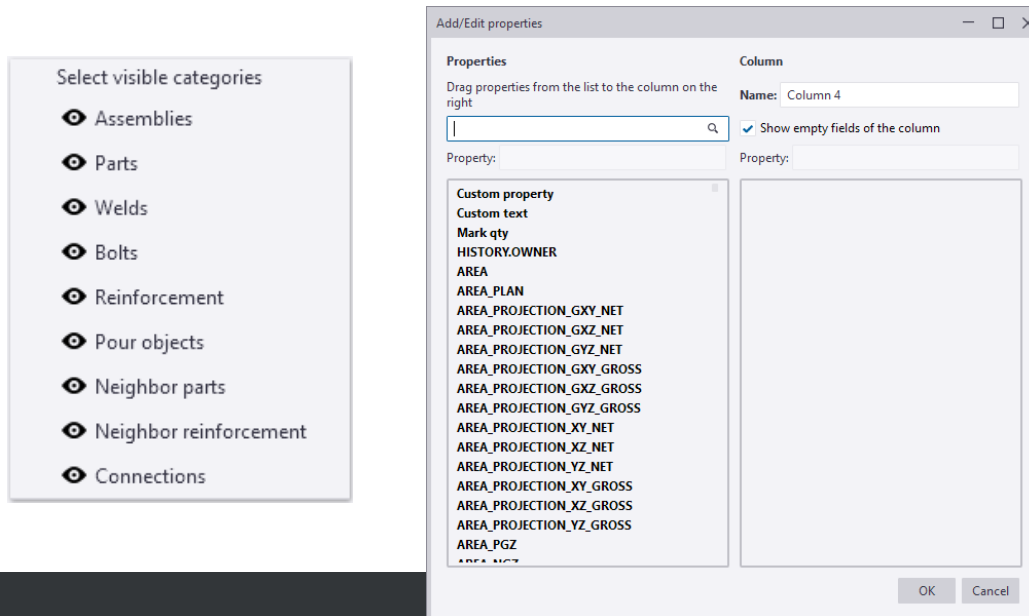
Select visible categories

Assemblies

Parts

Welds

Bolts

Reinforcement

Pour objects

Neighbor parts

Neighbor reinforcement

Connections

Add/Edit properties

Properties

Drag properties from the list to the column on the right

Property:

Custom property
Custom text
Mark qty
HISTORY.OWNER
AREA
AREA_PLAN
AREA_PROJECTION_GXY_NET
AREA_PROJECTION_GXZ_NET
AREA_PROJECTION_GYZ_NET
AREA_PROJECTION_GXY_GROSS
AREA_PROJECTION_GXZ_GROSS
AREA_PROJECTION_GYZ_GROSS
AREA_PROJECTION_XY_NET
AREA_PROJECTION_XZ_NET
AREA_PROJECTION_YZ_NET
AREA_PROJECTION_XY_GROSS
AREA_PROJECTION_XZ_GROSS
AREA_PROJECTION_YZ_GROSS
AREA_PGZ
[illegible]

Column

Name: Column 4

Show empty fields of the column

Property:

OK

Cancel